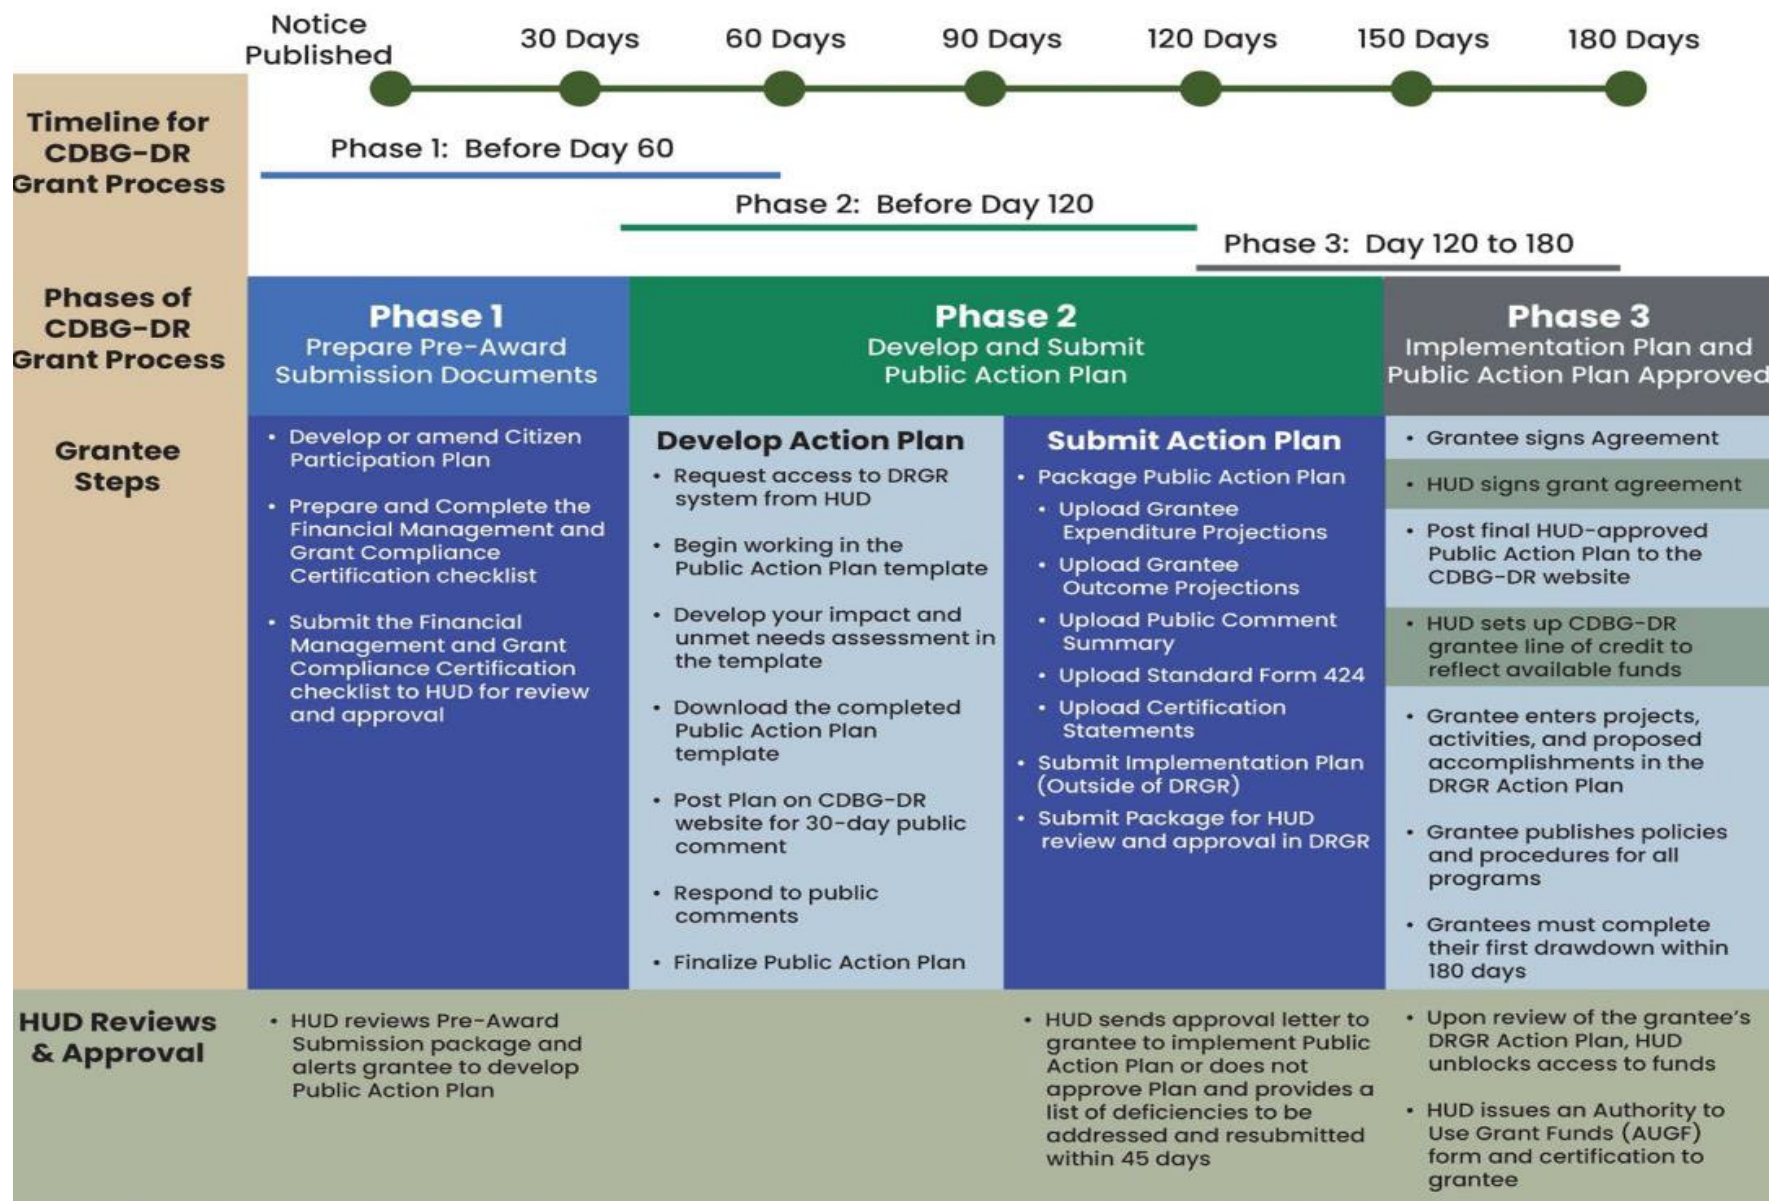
Notice Published

30 Days

60 Days

90 Days

120 Days

150 Days

180 Days

Timeline for CDBG-DR Grant Process

Phase 1: Before Day 60

Phase 2: Before Day 120

Phase 3: Day 120 to 180

Phases of CDBG-DR Grant Process

Phase 1
Prepare Pre-Award Submission Documents

Phase 2
Develop and Submit Public Action Plan

Phase 3
Implementation Plan and Public Action Plan Approved

Grantee Steps

• Develop or amend Citizen Participation Plan
• Prepare and Complete the Financial Management and Grant Compliance Certification checklist
• Submit the Financial Management and Grant Compliance Certification checklist to HUD for review and approval

Develop Action Plan
• Request access to DRGR system from HUD
• Begin working in the Public Action Plan template
• Develop your impact and unmet needs assessment in the template
• Download the completed Public Action Plan template
• Post Plan on CDBG-DR website for 30-day public comment
• Respond to public comments
• Finalize Public Action Plan

Submit Action Plan
• Package Public Action Plan
• Upload Grantee Expenditure Projections
• Upload Grantee Outcome Projections
• Upload Public Comment Summary
• Upload Standard Form 424
• Upload Certification Statements
• Submit Implementation Plan (Outside of DRGR)
• Submit Package for HUD review and approval in DRGR

• Grantee signs Agreement
• HUD signs grant agreement
• Post final HUD-approved Public Action Plan to the CDBG-DR website
• HUD sets up CDBG-DR grantee line of credit to reflect available funds
• Grantee enters projects, activities, and proposed accomplishments in the DRGR Action Plan
• Grantee publishes policies and procedures for all programs
• Grantees must complete their first drawdown within 180 days

HUD Reviews & Approval

• HUD reviews Pre-Award Submission package and alerts grantee to develop Public Action Plan

• HUD sends approval letter to grantee to implement Public Action Plan or does not approve Plan and provides a list of deficiencies to be addressed and resubmitted within 45 days

• Upon review of the grantee's DRGR Action Plan, HUD unblocks access to funds
• HUD issues an Authority to Use Grant Funds (AUGF) form and certification to grantee